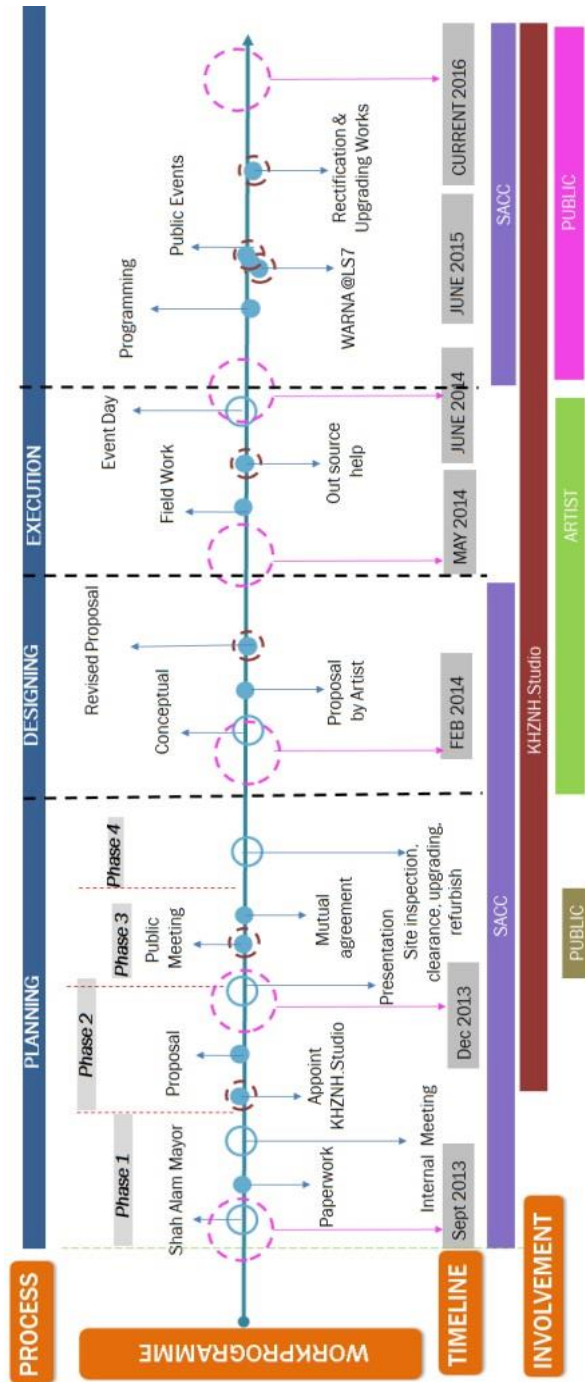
PROCESS

WORKPROGRAMME

PLANNING

DESIGNING

EXECUTION

Phase 1

Phase 2

Phase 3

Phase 4

Shah Alam Mayor

Paperwork

Internal Meeting

Appoint KHZNH.Studio

Proposal

Presentation

Public Meeting

Mutual agreement

Site inspection, clearance, upgrading, refurbish

Conceptual

Proposal by Artist

Revised Proposal

Field Work

Out source help

Event Day

Programming

WARNA@LS7

Public Events

Rectification & Upgrading Works

TIMELINE

Sept 2013

Dec 2013

FEB 2014

MAY 2014

JUNE 2014

JUNE 2015

CURRENT 2016

INVOLVEMENT

SACC

SACC

KHZNH.Studio

PUBLIC

ARTIST

PUBLIC